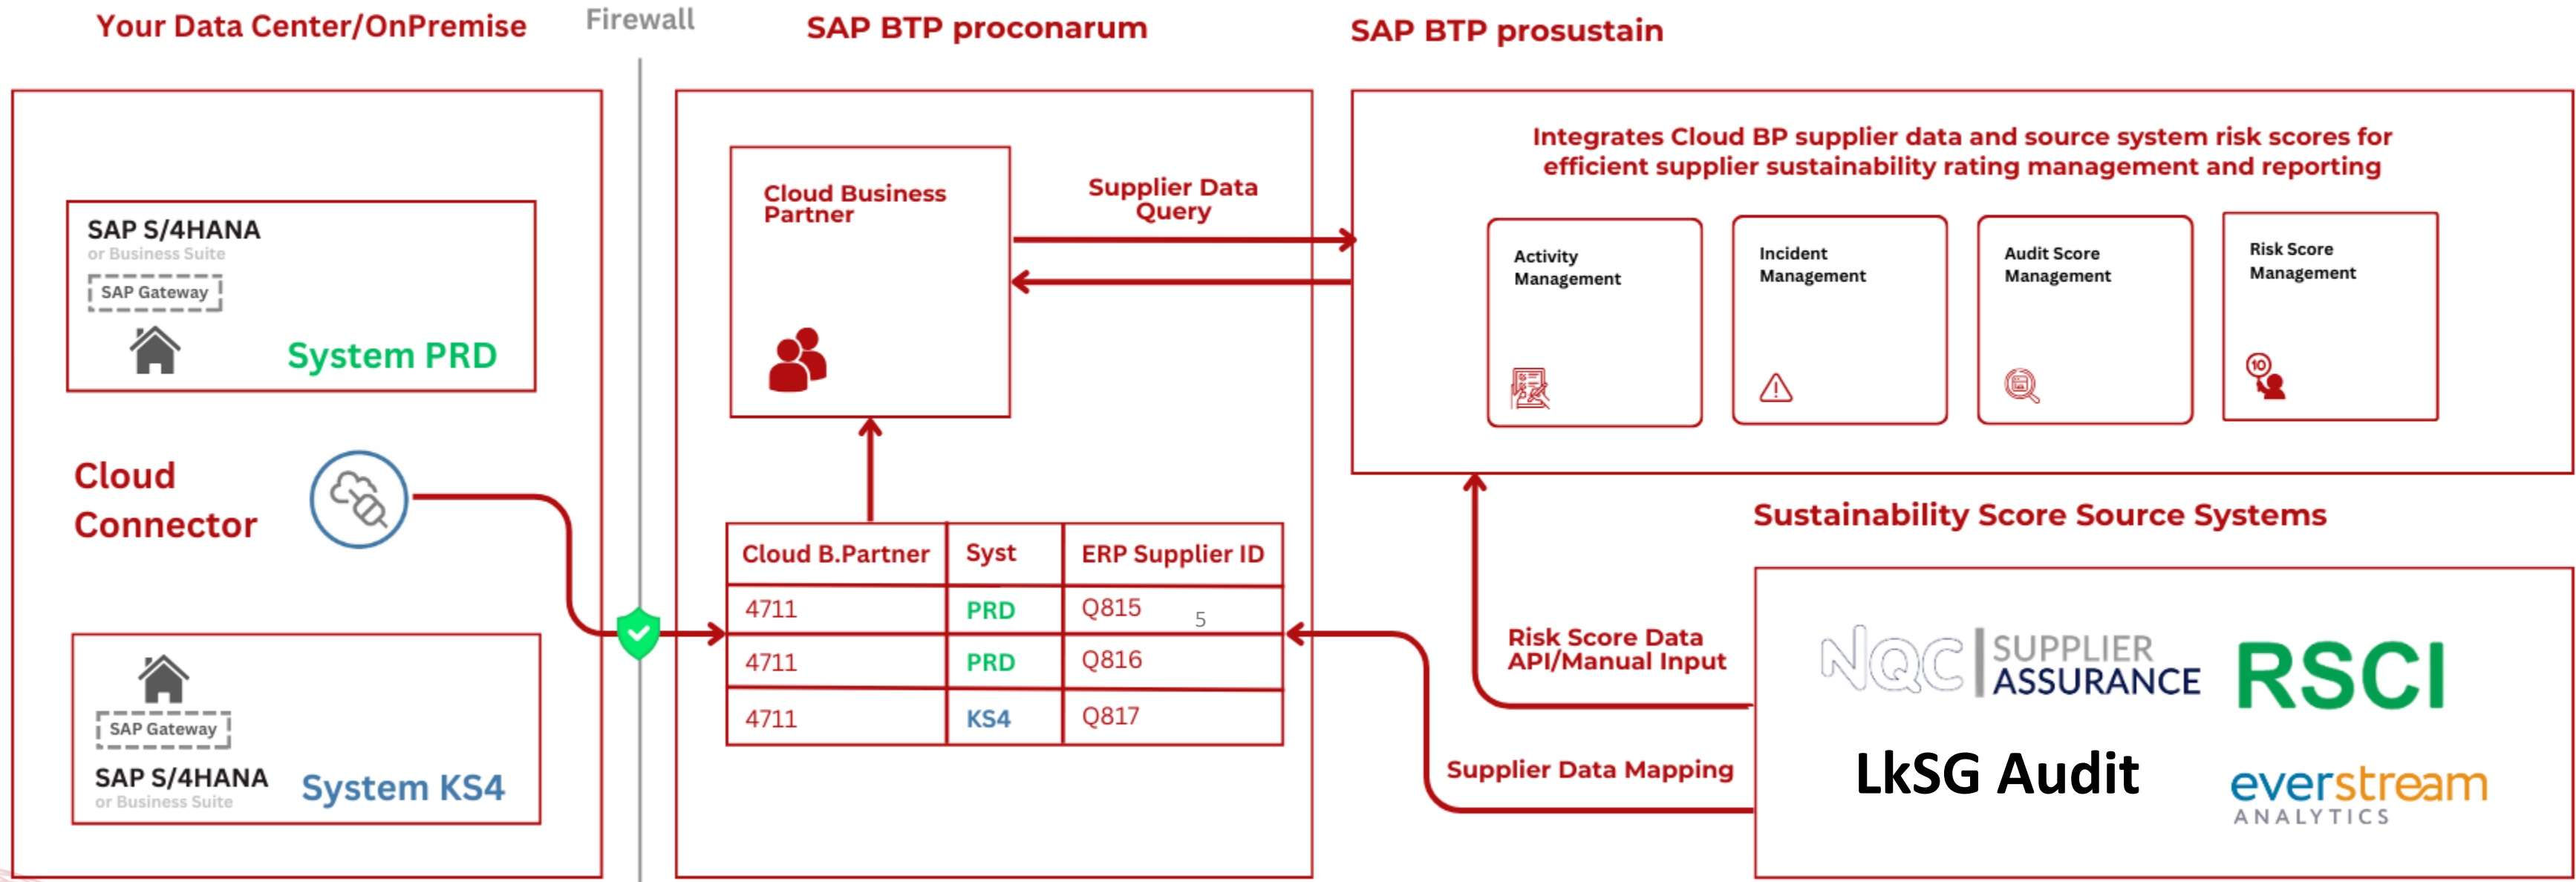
Your Data Center/OnPremise

Firewall

SAP BTP proconarum

SAP BTP prosustain

SAP S/4HANA
or Business Suite
SAP Gateway
System PRD

Cloud Connector

SAP Gateway
SAP S/4HANA
or Business Suite
System KS4

Cloud Business Partner

Supplier Data Query

| Cloud B.Partner | Syst | ERP Supplier ID |
|---|---|---|
| 4711 | PRD | Q815 5 |
| 4711 | PRD | Q816 |
| 4711 | KS4 | Q817 |

Integrates Cloud BP supplier data and source system risk scores for efficient supplier sustainability rating management and reporting

Activity Management

Incident Management

Audit Score Management

Risk Score Management

Sustainability Score Source Systems

Risk Score Data API/Manual Input

Supplier Data Mapping

NQC SUPPLIER ASSURANCE

RSCI

LkSG Audit

everstream ANALYTICS